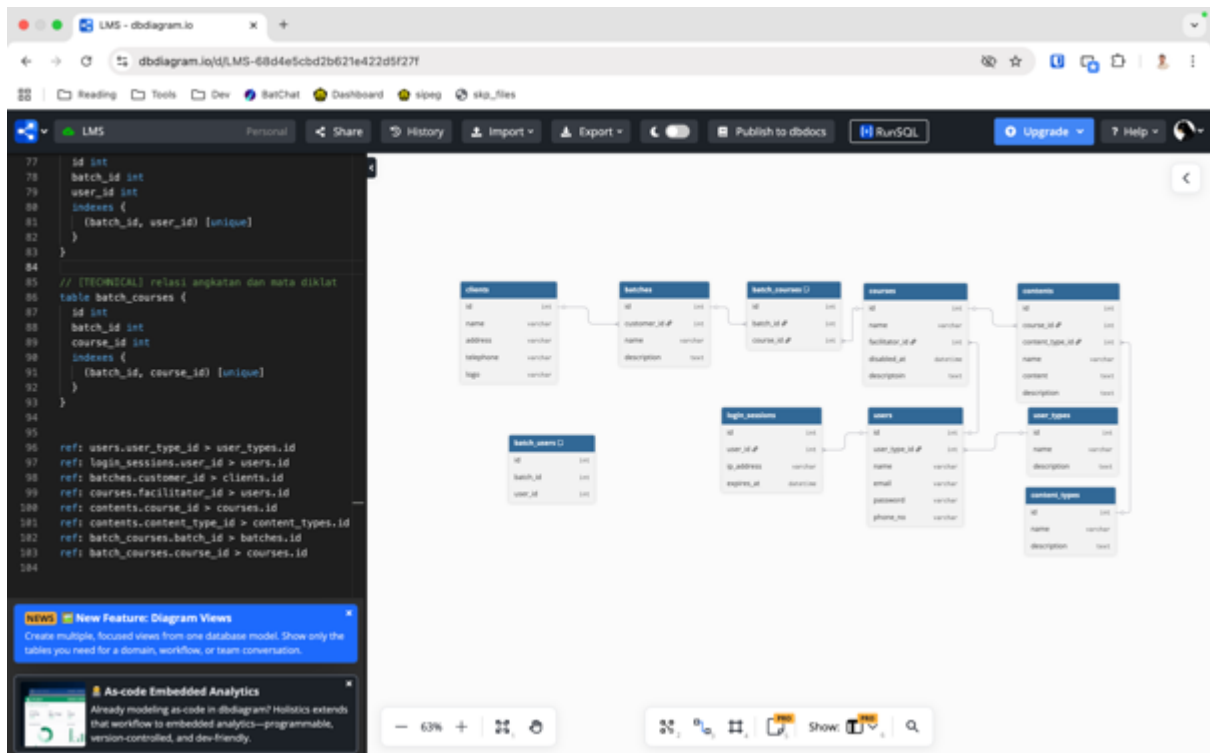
LMS - dbdiagram.io

dbdiagram.io/d/LMS-68d4e5cbd2b621e422d5f27f

Reading Tools Dev BatChat Dashboard sipeg skp_files

LMS Personal Share History Import Export Publish to dbdocs RunSQL Upgrade ? Help

77 id int
78 batch_id int
79 user_id int
80 indexes {
81 (batch_id, user_id) [unique]
82 }
83 }
84
85 // [TECHNICAL] relasi angkatan dan mata diklat
86 table batch_courses {
87 id int
88 batch_id int
89 course_id int
90 indexes {
91 (batch_id, course_id) [unique]
92 }
93 }
94
95
96 ref: users.user_type_id > user_types.id
97 ref: login_sessions.user_id > users.id
98 ref: batches.customer_id > clients.id
99 ref: courses.facilitator_id > users.id
100 ref: contents.course_id > courses.id
101 ref: contents.content_type_id > content_types.id
102 ref: batch_courses.batch_id > batches.id
103 ref: batch_courses.course_id > courses.id
104

NEWS New Feature: Diagram Views
Create multiple, focused views from one database model. Show only the tables you need for a domain, workflow, or team conversation.

As-code Embedded Analytics
Already modeling as-code in dbdiagram? Holistics extends that workflow to embedded analytics—programmable, version-controlled, and dev-friendly.

clients
id int
name varchar
address varchar
telephone varchar
logo varchar

batches
id int
customer_id int
name varchar
description text

batch_courses
id int
batch_id int
course_id int

courses
id int
name varchar
facilitator_id int
disabled_at datetime
description text

contents
id int
course_id int
content_type_id int
name varchar
content text
description text

batch_users
id int
batch_id int
user_id int

login_sessions
id int
user_id int
ip_address varchar
expires_at datetime

users
id int
user_type_id int
name varchar
email varchar
password varchar
phone_no varchar

user_types
id int
name varchar
description text

content_types
id int
name varchar
description text

63%

Show: